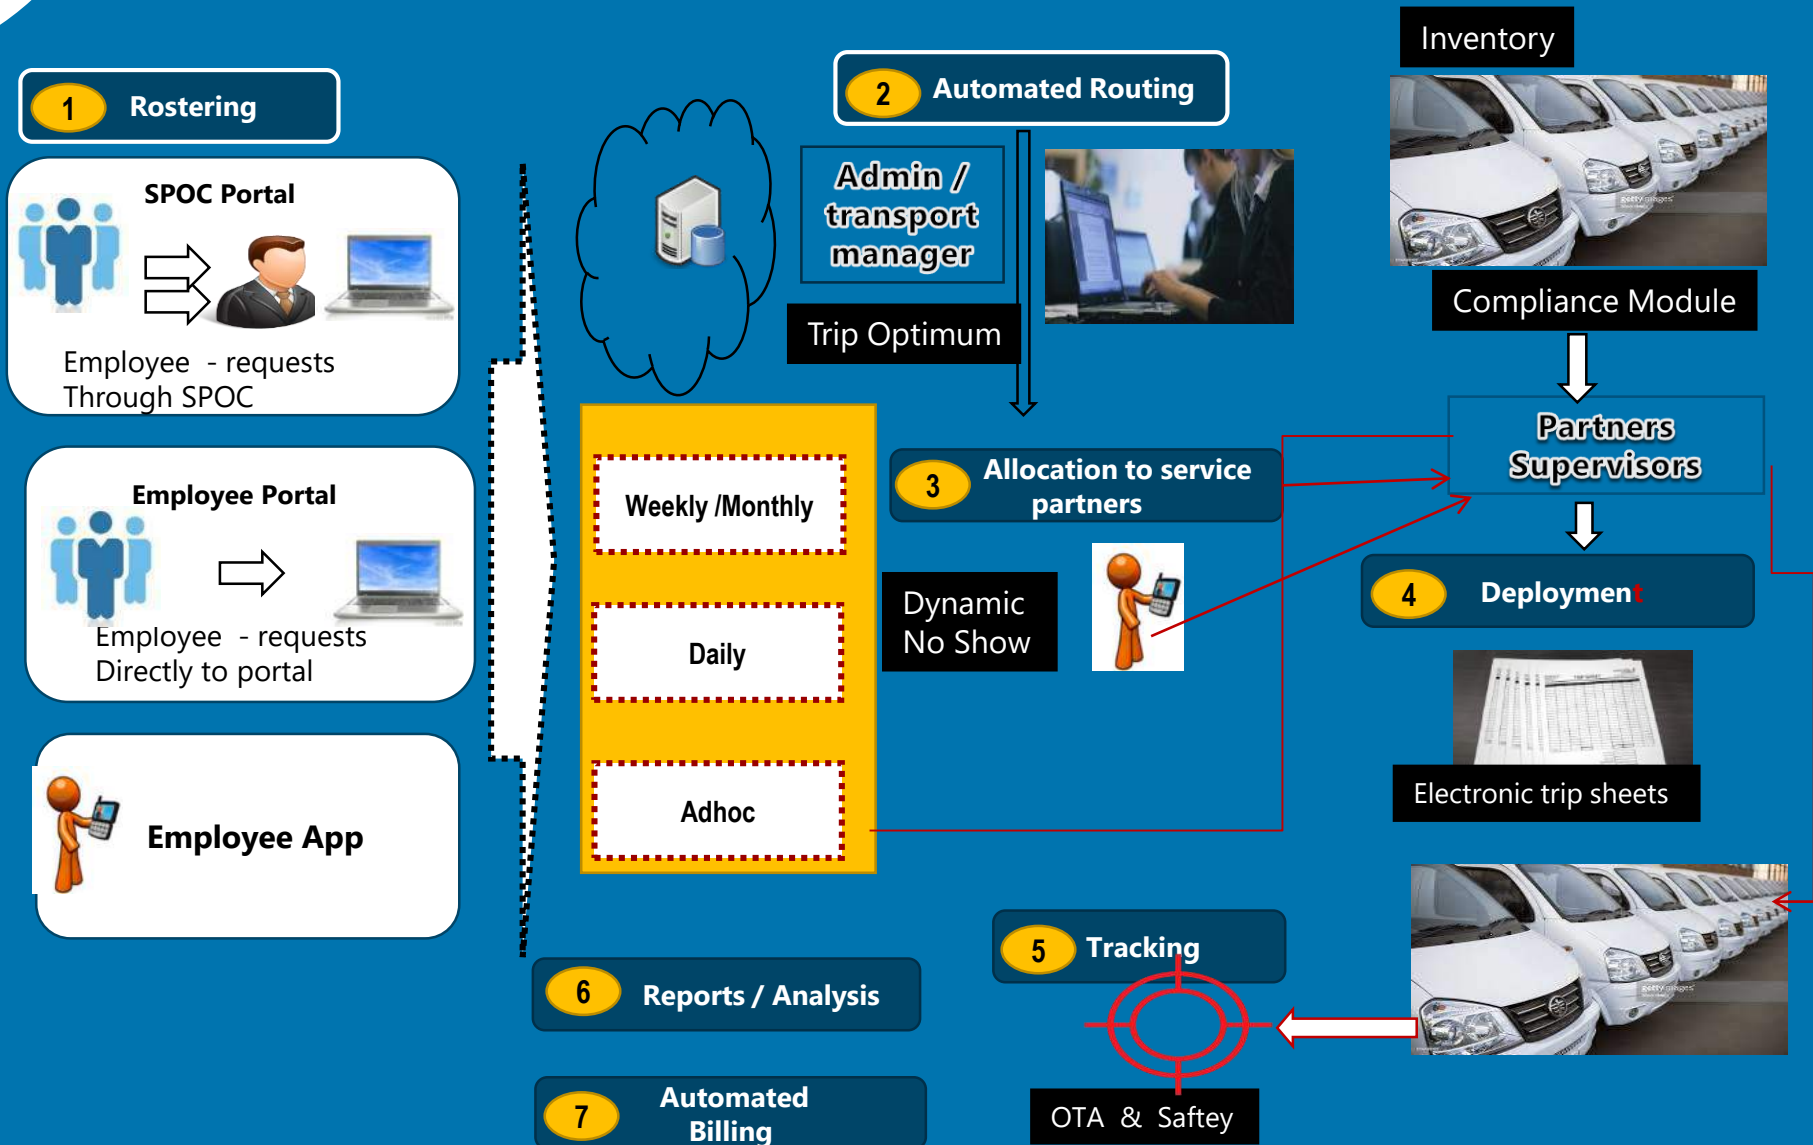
1 Rostering

SPOC Portal

Employee - requests Through SPOC

Employee Portal

Employee - requests Directly to portal

Employee App

2 Automated Routing

Admin / transport manager

Trip Optimum

Weekly /Monthly

Daily

Adhoc

3 Allocation to service partners

Dynamic No Show

Inventory

Compliance Module

Partners Supervisors

4 Deployment

Electronic trip sheets

5 Tracking

OTA & Saftey

6 Reports / Analysis

7 Automated Billing